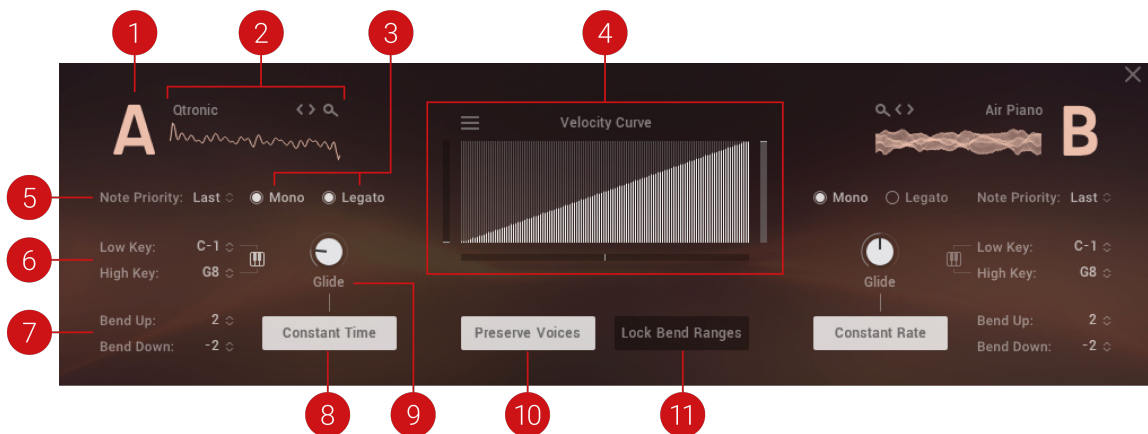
1
2
3
4

A
Qtronic
Velocity Curve
Air Piano
B

5
Note Priority: Last
Mono
Legato
Mono
Legato
Note Priority: Last

6
Low Key: C-1
High Key: G8
Glide
Glide
Low Key: C-1
High Key: G8

7
Bend Up: 2
Bend Down: -2
Constant Time
Preserve Voices
Lock Bend Ranges
Constant Rate
Bend Up: 2
Bend Down: -2

8
9
10
11